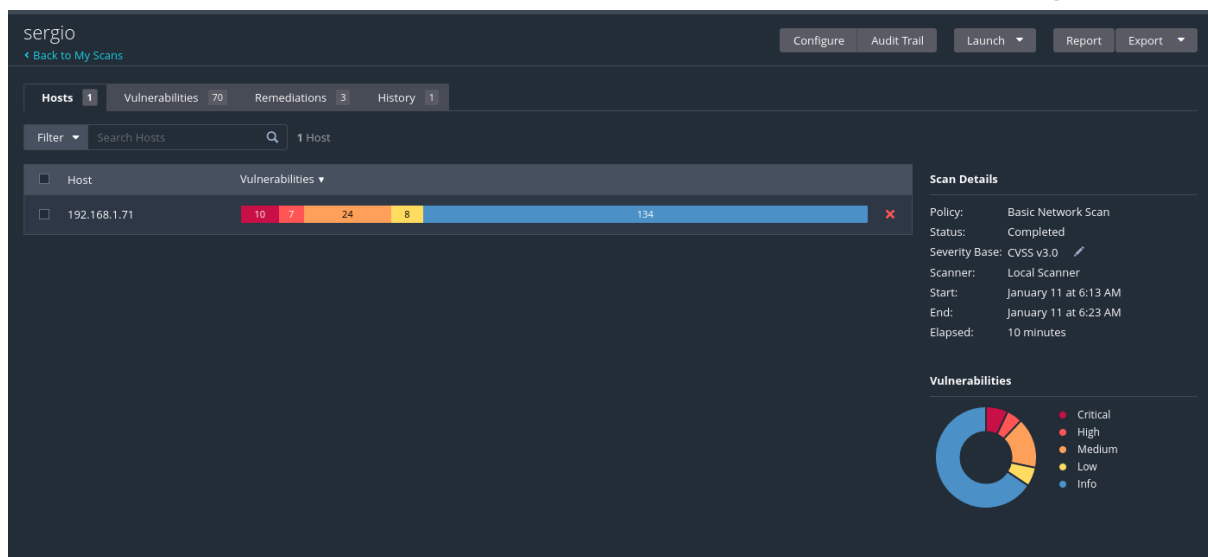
sergio
‹ Back to My Scans

Configure Audit Trail Launch ▾ Report Export ▾

Hosts 1 Vulnerabilities 70 Remediations 3 History 1

Filter ▾ Search Hosts 1 Host

| Host | Vulnerabilities ▾ |
|---|---|
| 192.168.1.71 | 10 7 24 8 134 |

Scan Details

Policy: Basic Network Scan
Status: Completed
Severity Base: CVSS v3.0
Scanner: Local Scanner
Start: January 11 at 6:13 AM
End: January 11 at 6:23 AM
Elapsed: 10 minutes

Vulnerabilities

Critical
High
Medium
Low
Info